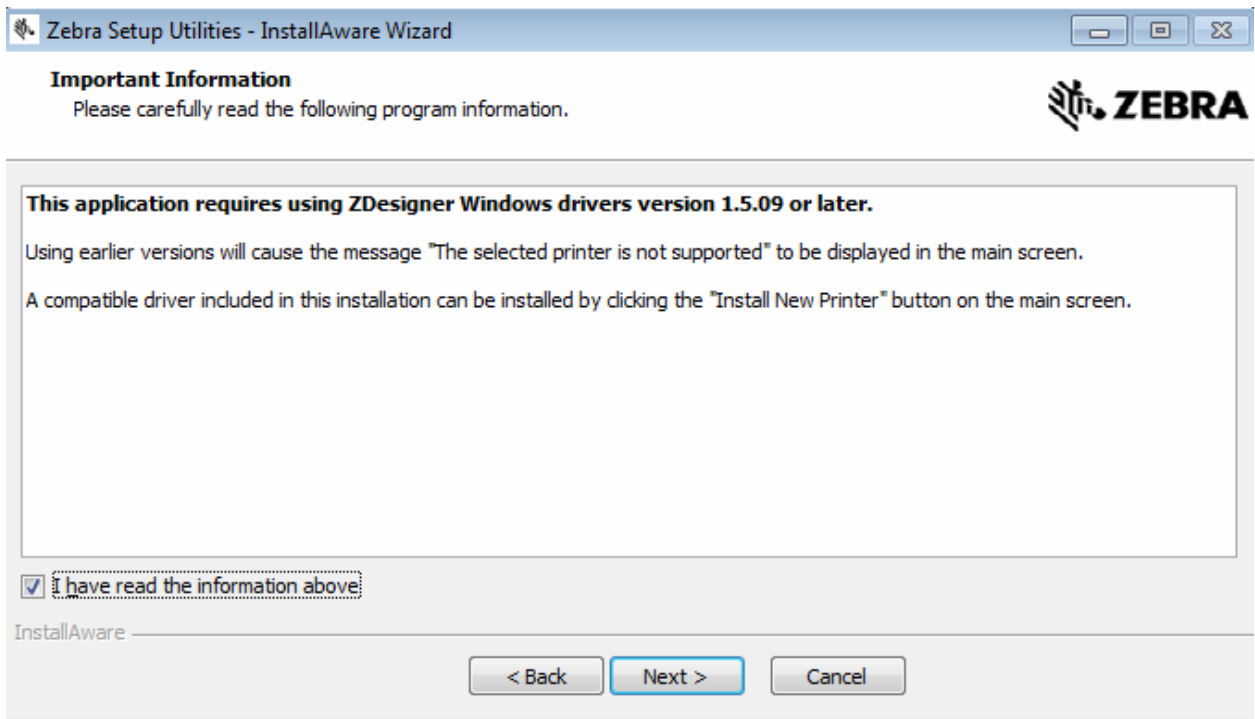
Zebra Setup Utilities - InstallAware Wizard

Important Information
Please carefully read the following program information.

ZEBRA

This application requires using ZDesigner Windows drivers version 1.5.09 or later.

Using earlier versions will cause the message "The selected printer is not supported" to be displayed in the main screen.

A compatible driver included in this installation can be installed by clicking the "Install New Printer" button on the main screen.

I have read the information above

InstallAware

< Back Next > Cancel